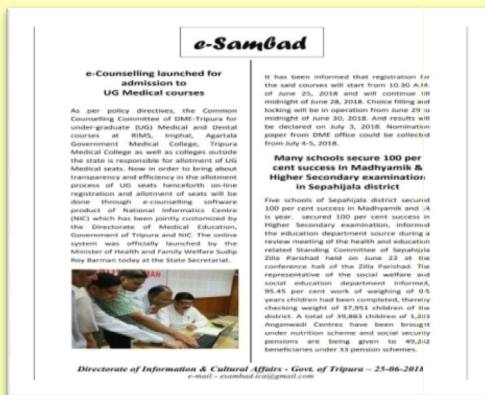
e-Sambad

e-Counselling launched for admission to UG Medical courses

As per policy directives, the Common Counselling Committee of DME-Tripura for under-graduate (UG) Medical and Dental courses at RIMS, Imphal, Agartala Government Medical College, Tripura Medical College as well as colleges outside the state is responsible for allotment of UG Medical seats. Now in order to bring about transparency and efficiency in the allotment process of UG seats henceforth on-line registration and allotment of seats will be done through e-counselling software product of National Informatics Centre (NIC) which has been jointly customized by the Directorate of Medical Education, Government of Tripura and NIC. The online system was officially launched by the Minister of Health and Family Welfare Sudip Roy Barman today at the State Secretariat.

It has been informed that registration for the said courses will start from 10.30 A.M. of June 25, 2018 and will continue till midnight of June 28, 2018. Choice filling and locking will be in operation from June 29 to midnight of June 30, 2018. And results will be declared on July 3, 2018. Nomination paper from DME office could be collected from July 4-5, 2018.

Many schools secure 100 per cent success in Madhyamik & Higher Secondary examination in Sepahijala district

Five schools of Sepahijala district secured 100 per cent success in Madhyamik and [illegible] is year. secured 100 per cent success in Higher Secondary examination, informed the education department source during a review meeting of the health and education related Standing Committee of Sepahijala Zilla Parishad held on June 22 at the conference hall of the Zilla Parishad. The representative of the social welfare and social education department informed, 95.45 per cent work of weighing of 0-5 years children had been completed, thereby checking weight of 37,951 children of the district. A total of 39,883 children of 1,203 Anganwadi Centres have been brought under nutrition scheme and social security pensions are being given to 49,242 beneficiaries under 33 pension schemes.

Directorate of Information & Cultural Affairs - Govt. of Tripura – 25-06-2018
e-mail:- esambad.icat@gmail.com